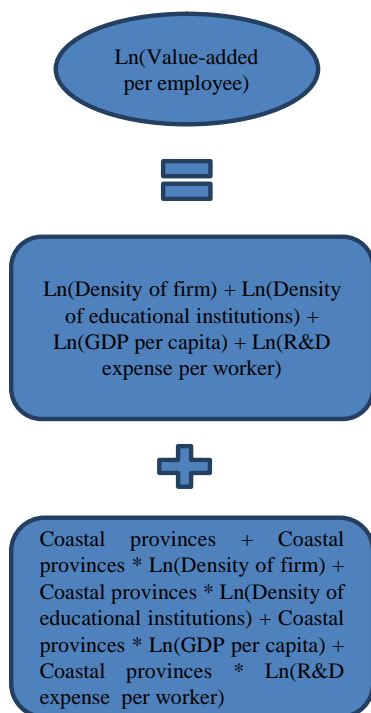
Ln(Value-added per employee)

Ln(Density of firm) + Ln(Density of educational institutions) + Ln(GDP per capita) + Ln(R&D expense per worker)

Coastal provinces + Coastal provinces * Ln(Density of firm) + Coastal provinces * Ln(Density of educational institutions) + Coastal provinces * Ln(GDP per capita) + Coastal provinces * Ln(R&D expense per worker)